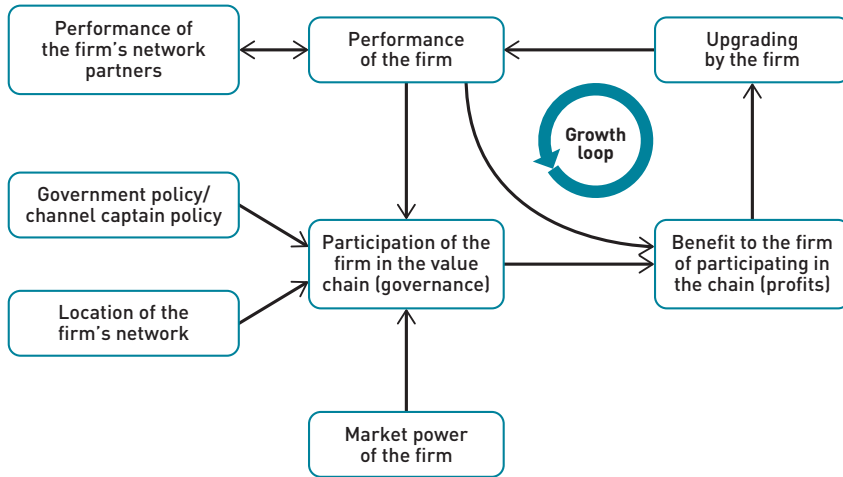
Performance of the firm's network partners

Performance of the firm

Upgrading by the firm

Growth loop

Government policy/ channel captain policy

Participation of the firm in the value chain (governance)

Benefit to the firm of participating in the chain (profits)

Location of the firm's network

Market power of the firm